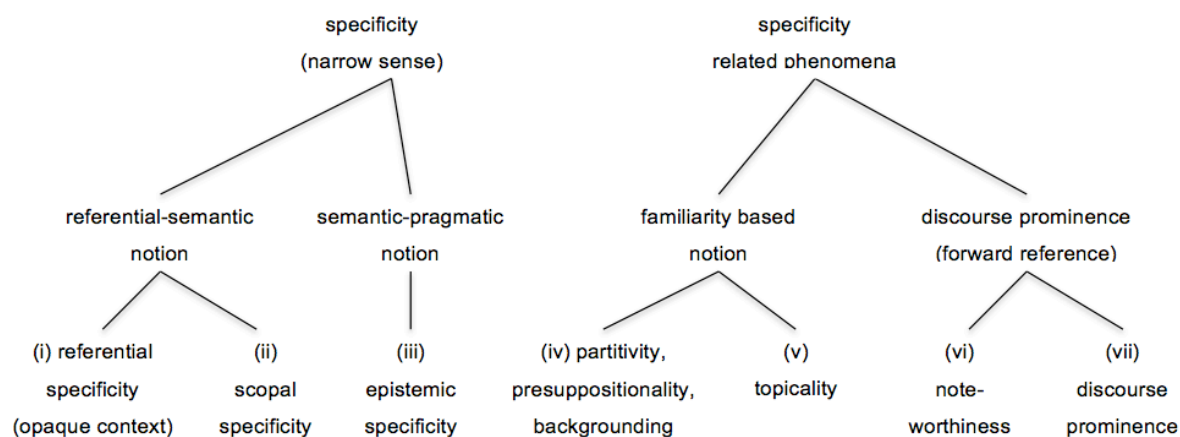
specificity
(narrow sense)

specificity
related phenomena

referential-semantic notion

semantic-pragmatic notion

familiarity based notion

discourse prominence (forward reference)

(i) referential specificity (opaque context)

(ii) scopal specificity

(iii) epistemic specificity

(iv) partitivity, presuppositionality, backgrounding

(v) topicality

(vi) noteworthiness

(vii) discourse prominence